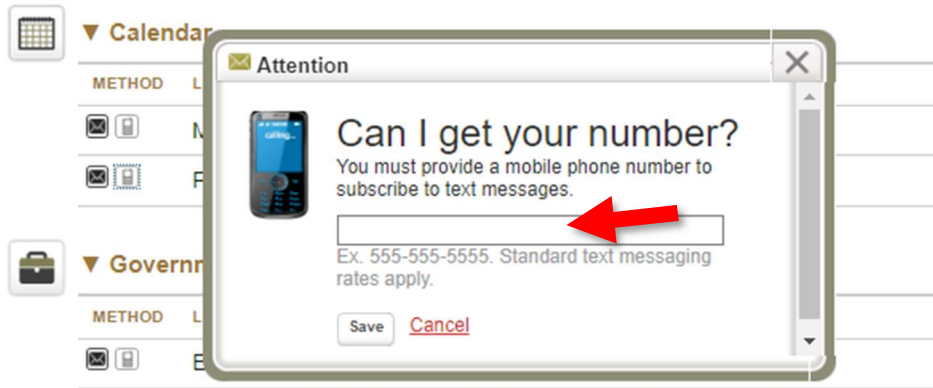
▼ Calendar

METHOD L

M

F

▼ Governm

METHOD L

E

Attention

calling...

Can I get your number?

You must provide a mobile phone number to subscribe to text messages.

Ex. 555-555-5555. Standard text messaging rates apply.

Save Cancel